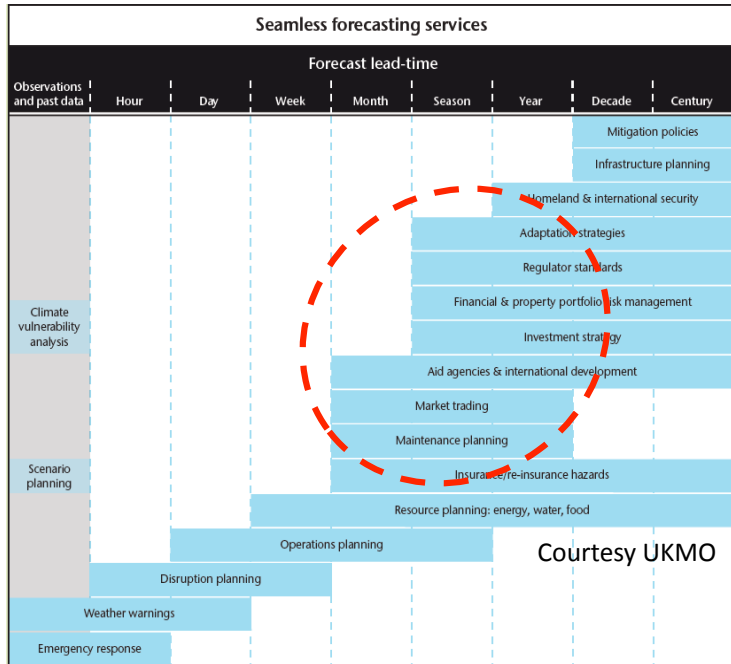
Seamless forecasting services

Forecast lead-time

Observations and past data

Hour

Day

Week

Month

Season

Year

Decade

Century

Mitigation policies

Infrastructure planning

Homeland & international security

Adaptation strategies

Regulator standards

Financial & property portfolio risk management

Climate vulnerability analysis

Investment strategy

Aid agencies & international development

Market trading

Maintenance planning

Scenario planning

Insurance/re-insurance hazards

Resource planning: energy, water, food

Operations planning

Courtesy UKMO

Disruption planning

Weather warnings

Emergency response